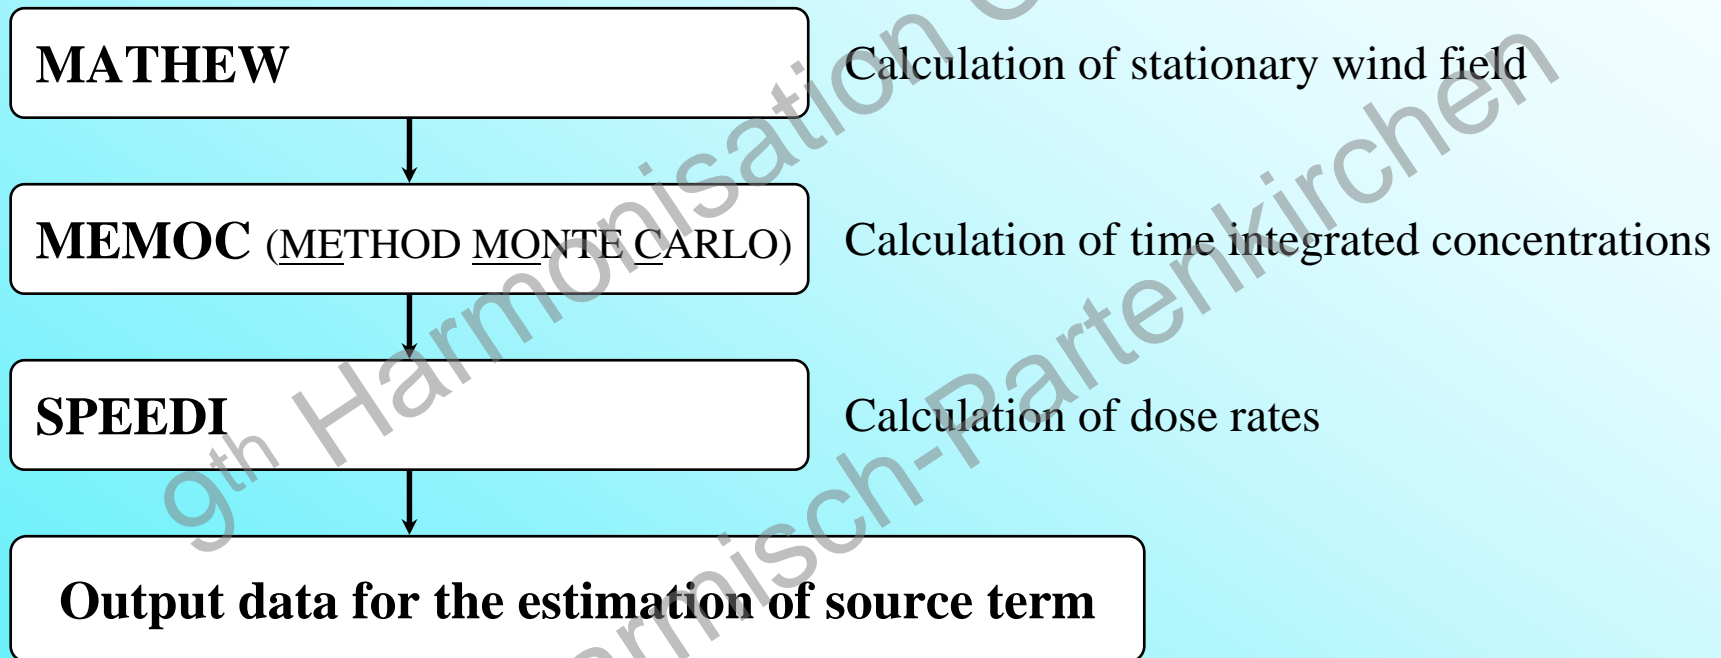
MATHEW

Calculation of stationary wind field

MEMOC (METHOD MONTE CARLO)

Calculation of time integrated concentrations

SPEEDI

Calculation of dose rates

Output data for the estimation of source term

9th Harmonisation C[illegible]

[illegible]rmisch-Partenkirchen